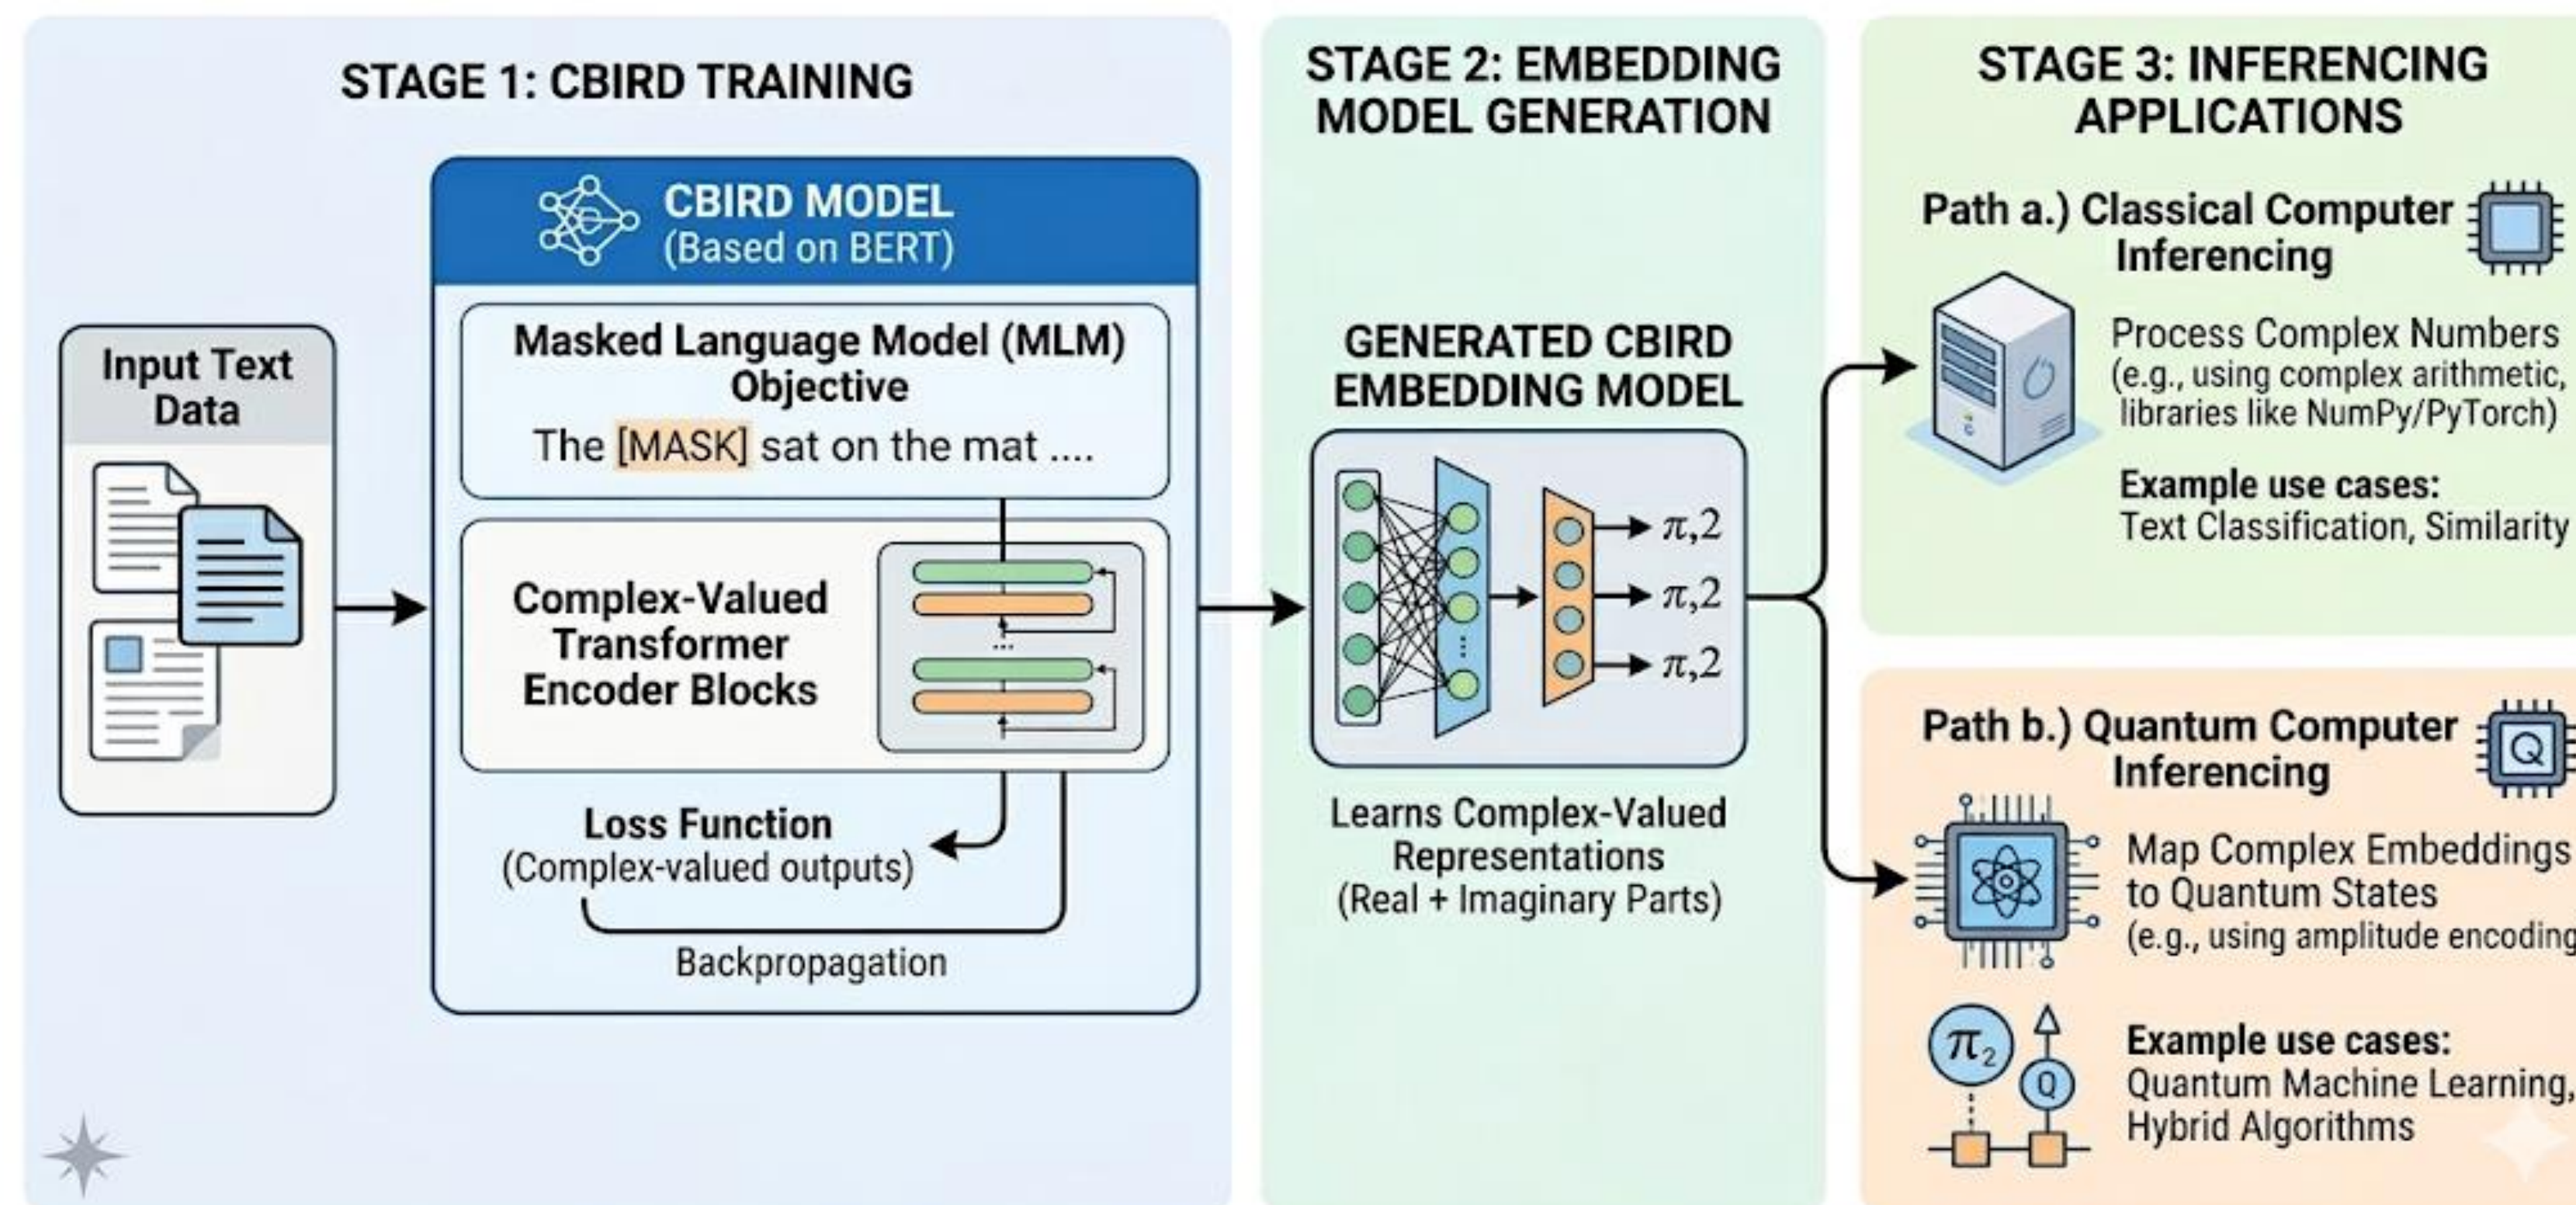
STAGE 1: CBIRD TRAINING

Input Text Data

CBIRD MODEL
(Based on BERT)

Masked Language Model (MLM) Objective
The [MASK] sat on the mat ....

Complex-Valued Transformer Encoder Blocks

Loss Function
(Complex-valued outputs)

Backpropagation

STAGE 2: EMBEDDING MODEL GENERATION

GENERATED CBIRD EMBEDDING MODEL

$\pi,2$
$\pi,2$
$\pi,2$

Learns Complex-Valued Representations
(Real + Imaginary Parts)

STAGE 3: INFERENCING APPLICATIONS

Path a.) Classical Computer Inferencing

Process Complex Numbers
(e.g., using complex arithmetic, libraries like NumPy/PyTorch)

Example use cases:
Text Classification, Similarity

Path b.) Quantum Computer Inferencing

Q

Map Complex Embeddings to Quantum States
(e.g., using amplitude encoding

$\pi_2$
Q

Example use cases:
Quantum Machine Learning, Hybrid Algorithms